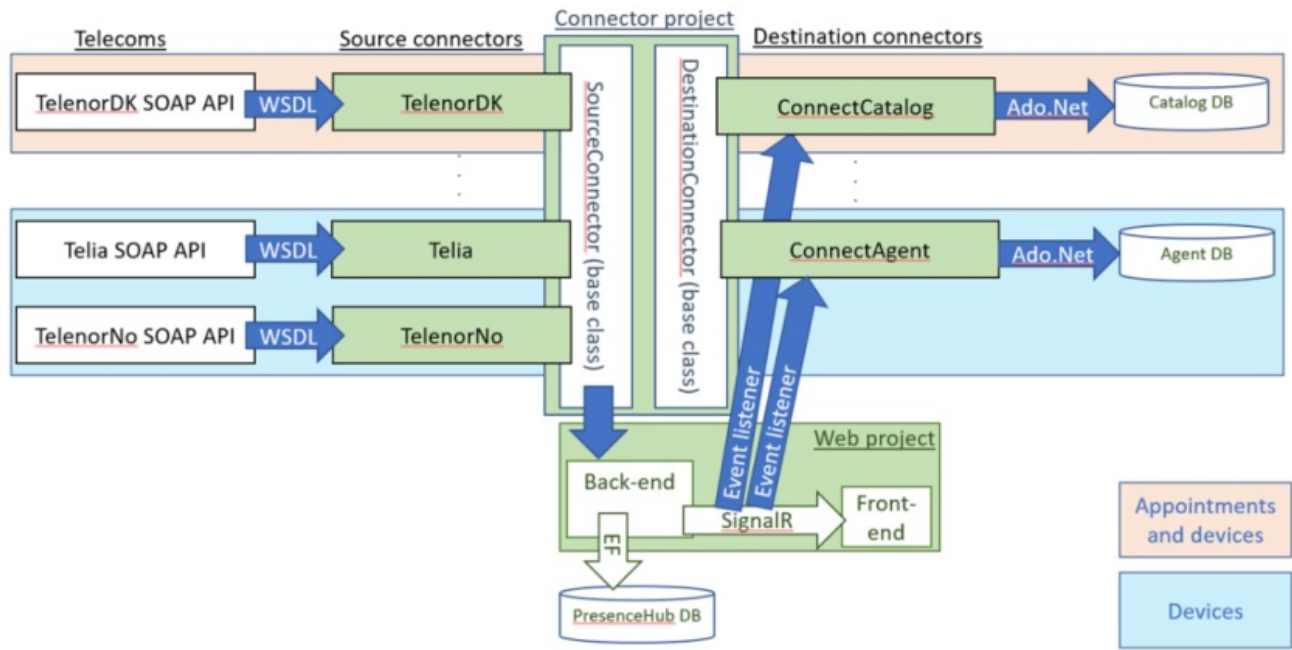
Telecoms

Source connectors

Connector project

Destination connectors

TelenorDK SOAP API

WSDL

TelenorDK

SourceConnector (base class)

DestinationConnector (base class)

ConnectCatalog

Ado.Net

Catalog DB

Telia SOAP API

WSDL

Telia

ConnectAgent

Ado.Net

Agent DB

TelenorNo SOAP API

WSDL

TelenorNo

Event listener

Event listener

Web project

Back-end

SignalR

Front-end

EF

PresenceHub DB

Appointments and devices

Devices